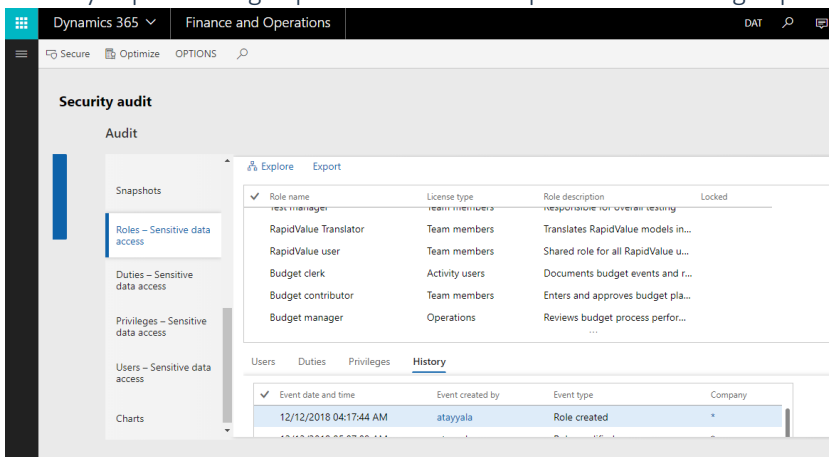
Dynamics 365 ∨ Finance and Operations DAT

Secure Optimize OPTIONS

Security audit

Audit

Snapshots

Roles – Sensitive data access

Duties – Sensitive data access

Privileges – Sensitive data access

Users – Sensitive data access

Charts

Explore Export

| ✓ | Role name | License type | Role description | Locked |
|---|---|---|---|---|
| | Test manager | Team members | Responsible for overall testing | |
| | RapidValue Translator | Team members | Translates RapidValue models in... | |
| | RapidValue user | Team members | Shared role for all RapidValue u... | |
| | Budget clerk | Activity users | Documents budget events and r... | |
| | Budget contributor | Team members | Enters and approves budget pla... | |
| | Budget manager | Operations | Reviews budget process perfor... | |

Users Duties Privileges History

| ✓ | Event date and time | Event created by | Event type | Company |
|---|---|---|---|---|
| | 12/12/2018 04:17:44 AM | atayyala | Role created | * |
| | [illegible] | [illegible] | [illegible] | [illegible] |